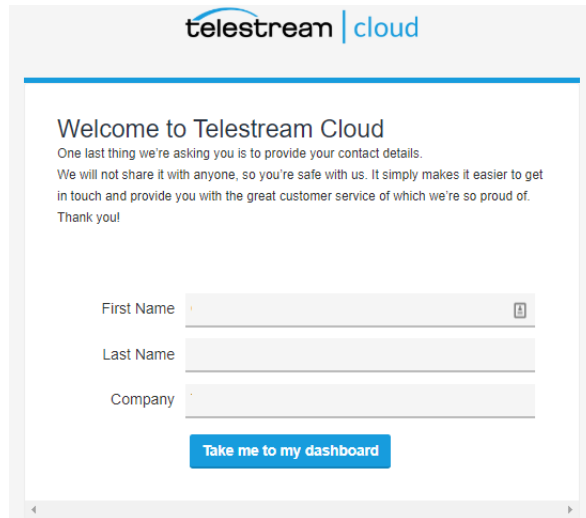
telestream | cloud

Welcome to Telestream Cloud

One last thing we're asking you is to provide your contact details.
We will not share it with anyone, so you're safe with us. It simply makes it easier to get in touch and provide you with the great customer service of which we're so proud of.
Thank you!

First Name

Last Name

Company

Take me to my dashboard